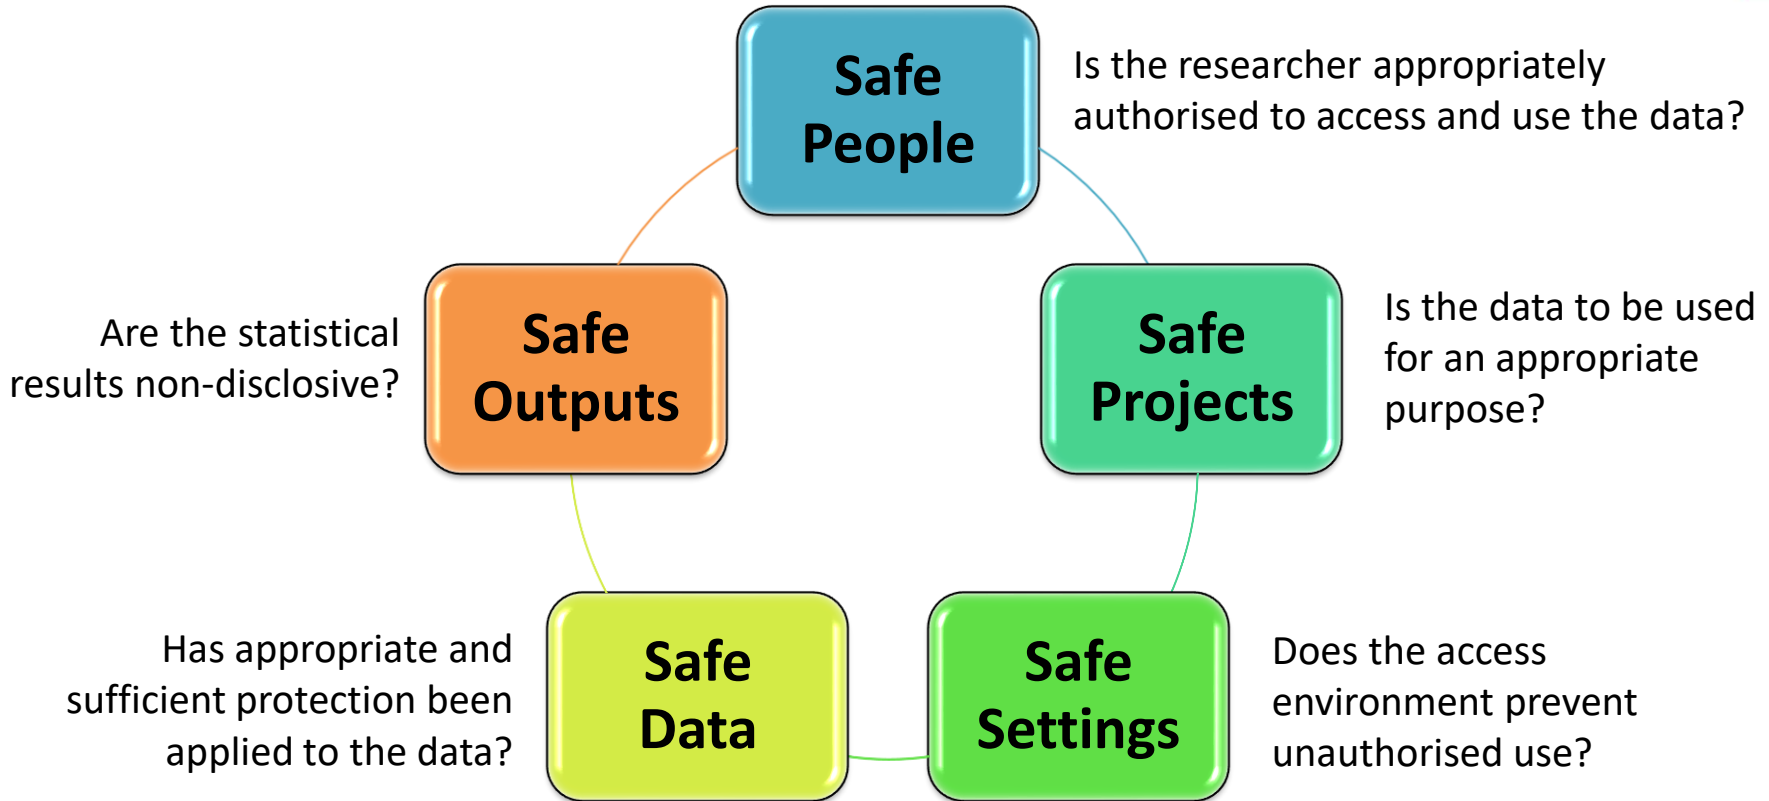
Safe People

Is the researcher appropriately authorised to access and use the data?

Are the statistical results non-disclosive?

Safe Outputs

Safe Projects

Is the data to be used for an appropriate purpose?

Has appropriate and sufficient protection been applied to the data?

Safe Data

Safe Settings

Does the access environment prevent unauthorised use?